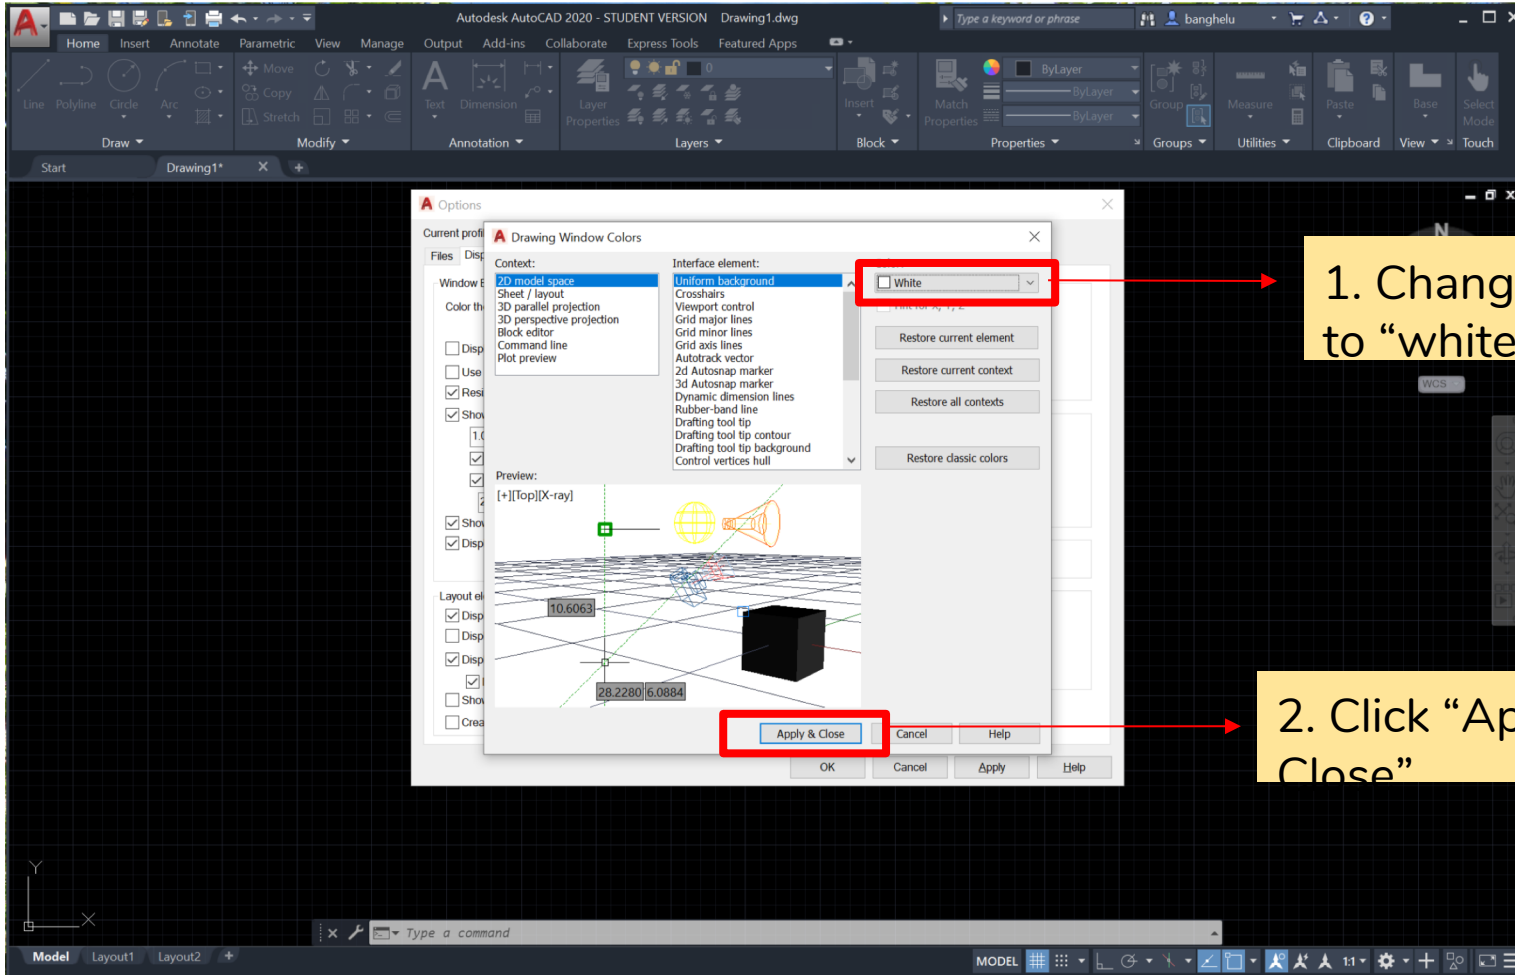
Autodesk AutoCAD 2020 - STUDENT VERSION Drawing1.dwg
Type a keyword or phrase
banghelu

Home Insert Annotate Parametric View Manage Output Add-ins Collaborate Express Tools Featured Apps

Line Polyline Circle Arc
Move Copy Stretch
Text Dimension
Layer Properties
Insert
Match Properties
ByLayer
ByLayer
ByLayer
Group
Measure
Paste
Base
Select Mode
Touch

Draw Modify Annotation Layers Block Properties Groups Utilities Clipboard View Touch

Start Drawing1*

Options
Current profi
Files Disp
Window E
Color th
Disp
Use
Resi
Shov
1.0
Shov
Disp
Layout el
Disp
Disp
Disp
Shov
Crea

Drawing Window Colors
Context:
2D model space
Sheet / layout
3D parallel projection
3D perspective projection
Block editor
Command line
Plot preview

Interface element:
Uniform background
Crosshairs
Viewport control
Grid major lines
Grid minor lines
Grid axis lines
Autotrack vector
2d Autosnap marker
3d Autosnap marker
Dynamic dimension lines
Rubber-band line
Drafting tool tip
Drafting tool tip contour
Drafting tool tip background
Control vertices hull

White

Restore current element
Restore current context
Restore all contexts
Restore classic colors

Preview:
[+][Top][X-ray]
10.6063
28.2280 6.0884

Apply & Close Cancel Help
OK Cancel Apply Help

1. Chang
to “white

2. Click “Ap
Close”

N
WCS

Type a command

Model Layout1 Layout2
MODEL 1:1